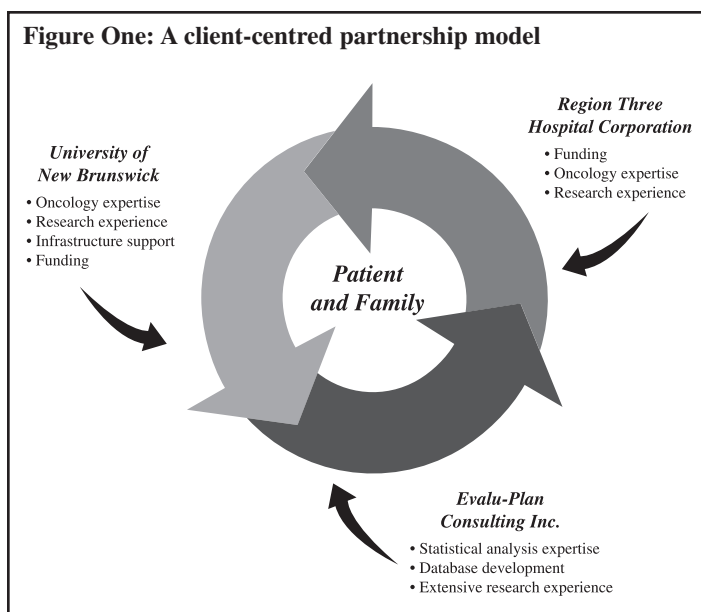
Figure One: A client-centred partnership model

University of New Brunswick

• Oncology expertise
• Research experience
• Infrastructure support
• Funding

Region Three Hospital Corporation

• Funding
• Oncology expertise
• Research experience

Patient and Family

Evalu-Plan Consulting Inc.

• Statistical analysis expertise
• Database development
• Extensive research experience